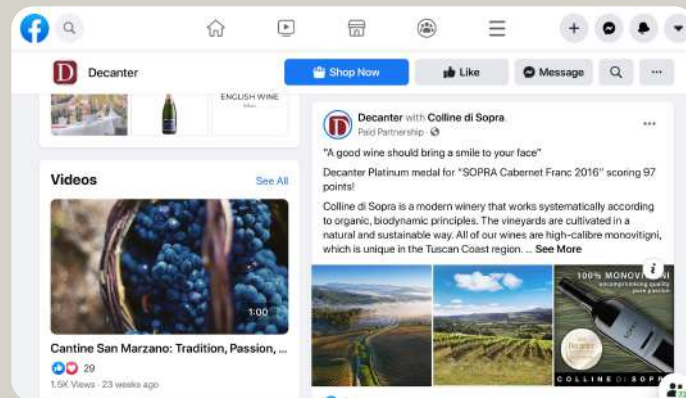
Decanter

Shop Now

Like

Message

ENGLISH WINE

Videos

See All

1:00

Cantine San Marzano: Tradition, Passion, ...

29

1.5K Views · 23 weeks ago

Decanter with Colline di Sopra

Paid Partnership ·

"A good wine should bring a smile to your face"

Decanter Platinum medal for "SOPRA Cabernet Franc 2016" scoring 97 points!

Colline di Sopra is a modern winery that works systematically according to organic, biodynamic principles. The vineyards are cultivated in a natural and sustainable way. All of our wines are high-calibre monovitigni, which is unique in the Tuscan Coast region. ... See More

100% MONOVI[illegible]

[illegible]

Decanter

COLLINE DI SOPRA